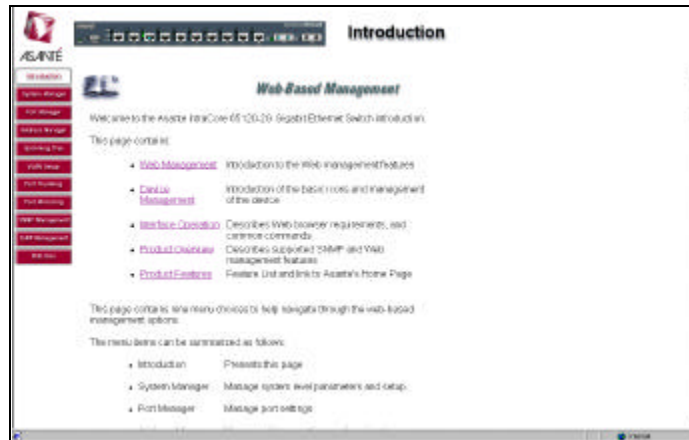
ASANTÉ

Introduction
System Manager
Port Manager
Address Manager
Spanning Tree
VLAN Setup
Port Trunking
Port Mirroring
SNMP Management
GVRP Management
Web Help

Introduction

Web-Based Management

Welcome to the Asante IntraCore 65120-2G Gigabit Ethernet Switch introduction.

This page contains:

- Web Management Introduction to the Web management features
- Device Management Introduction of the basic roles and management of the device
- Interface Operation Describes Web browser requirements, and common commands
- Product Overview Describes supported SNMP and Web management features
- Product Features Feature List and link to Asante's Home Page

This page contains nine menu choices to help navigate through the web-based management options.

The menu items can be summarized as follows:

- Introduction Presents this page
- System Manager Manage system level parameters and setup.
- Port Manager Manage port settings

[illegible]